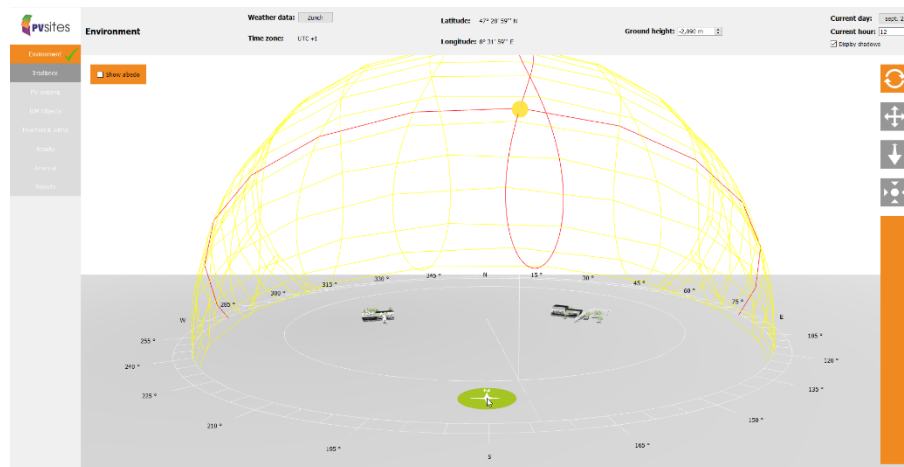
PVsites

Environment

Weather data: Zurich

Time zone: UTC +1

Latitude: 47° 28' 59'' N

Longitude: 8° 31' 59'' E

Ground height: -2,890 m

Current day: sept. 2

Current hour: 12

Display shadows

Environment

Buildings

PV systems

BIM Objects

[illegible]

Results

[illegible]

Reports

Show albedo

345 °
N
15 °
30 °
45 °
60 °
75 °
E
105 °
120 °
135 °
150 °
165 °
S
195 °
210 °
225 °
240 °
255 °
W
285 °
300 °
315 °
330 °